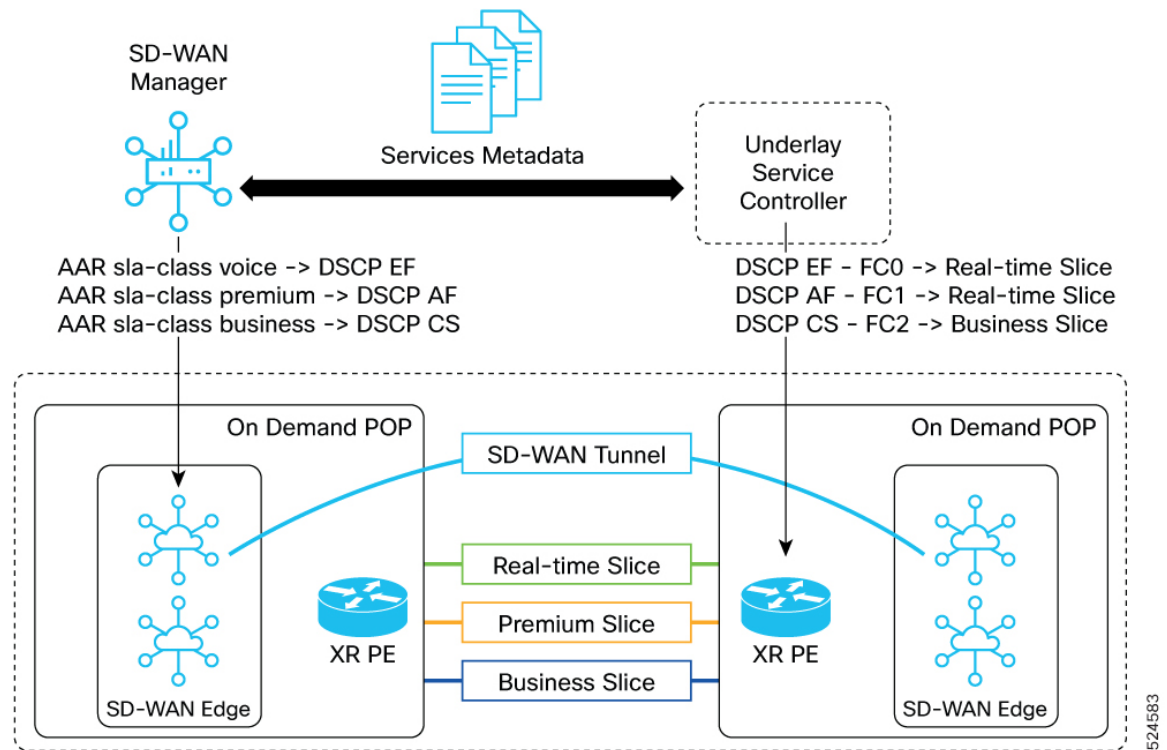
SD-WAN Manager

Services Metadata

Underlay Service Controller

AAR sla-class voice -> DSCP EF
AAR sla-class premium -> DSCP AF
AAR sla-class business -> DSCP CS

DSCP EF - FC0 -> Real-time Slice
DSCP AF - FC1 -> Real-time Slice
DSCP CS - FC2 -> Business Slice

On Demand POP

SD-WAN Tunnel

On Demand POP

Real-time Slice

Premium Slice

Business Slice

XR PE

XR PE

SD-WAN Edge

SD-WAN Edge

524583